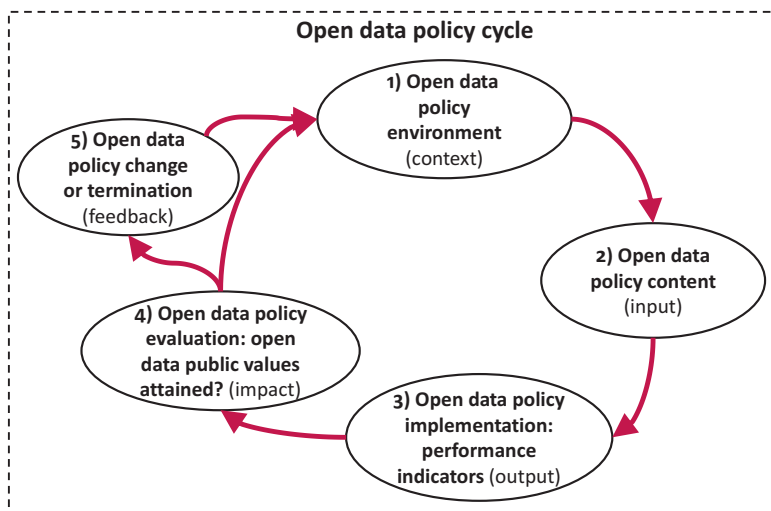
Open data policy cycle

1) Open data policy environment (context)

2) Open data policy content (input)

3) Open data policy implementation: performance indicators (output)

4) Open data policy evaluation: open data public values attained? (impact)

5) Open data policy change or termination (feedback)